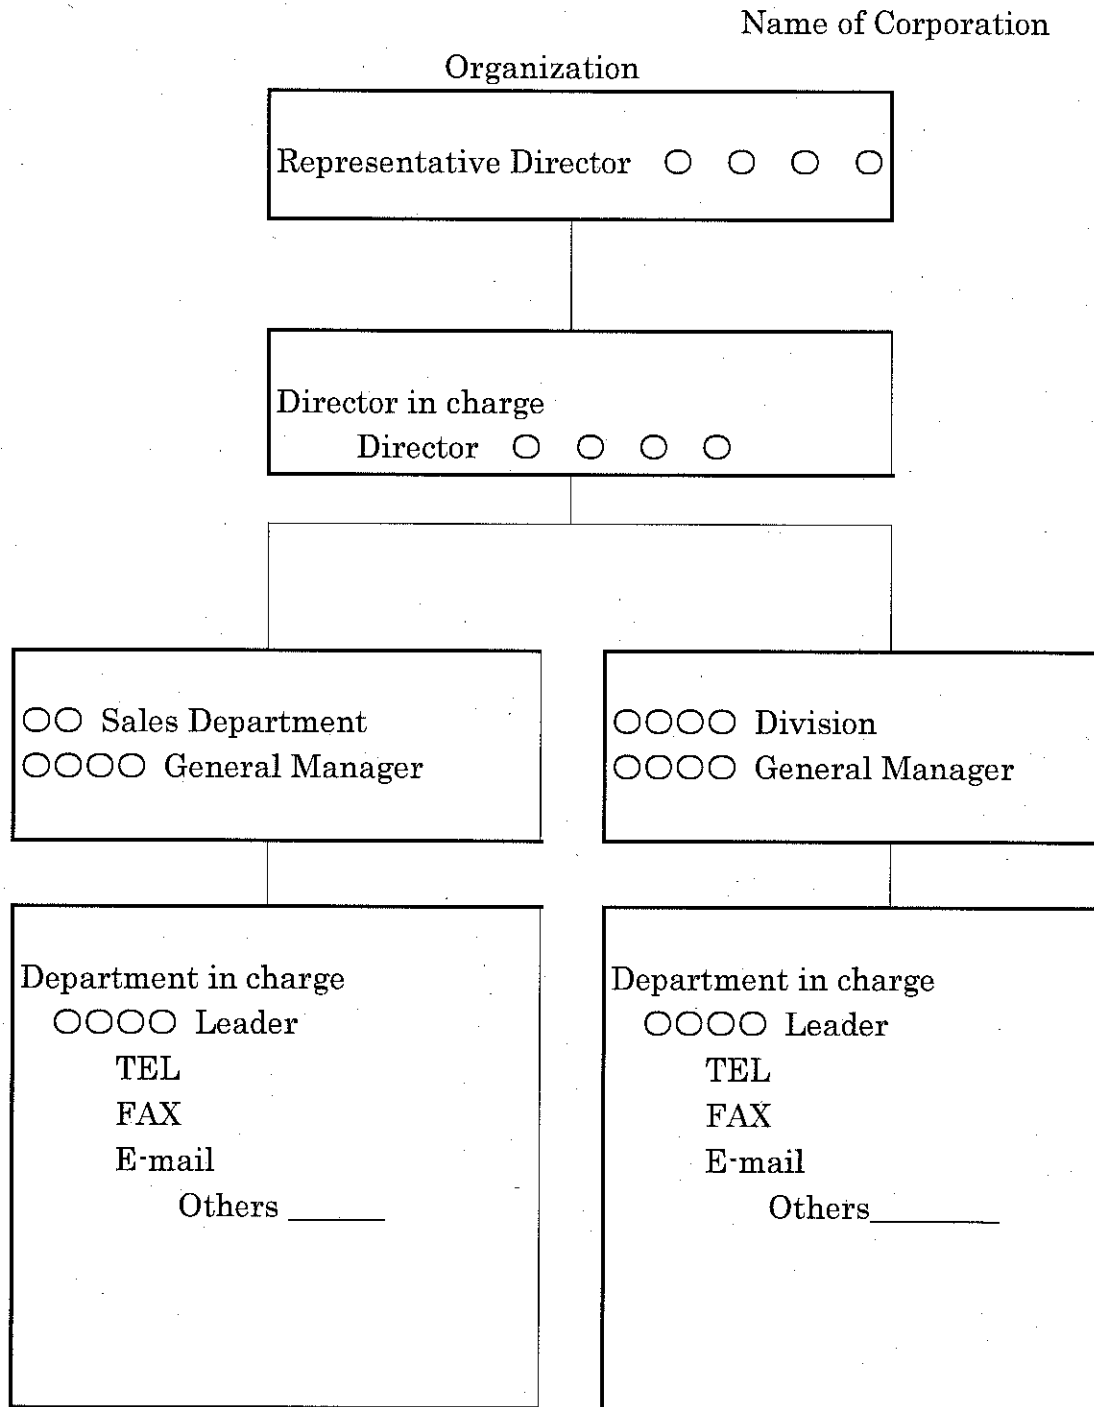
Name of Corporation

Organization

Representative Director ○ ○ ○ ○

Director in charge
Director ○ ○ ○ ○

○○ Sales Department
○○○○ General Manager

Department in charge
○○○○ Leader
TEL
FAX
E-mail
Others ______

○○○○ Division
○○○○ General Manager

Department in charge
○○○○ Leader
TEL
FAX
E-mail
Others________